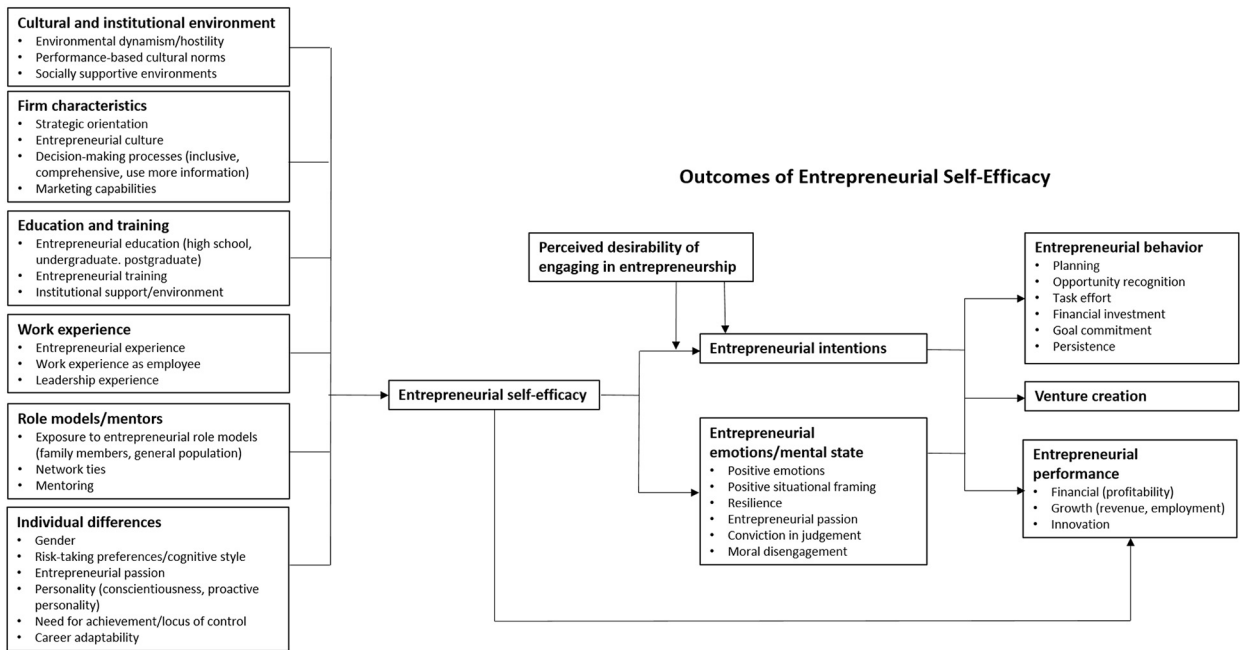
**Cultural and institutional environment**
- Environmental dynamism/hostility
- Performance-based cultural norms
- Socially supportive environments

**Firm characteristics**
- Strategic orientation
- Entrepreneurial culture
- Decision-making processes (inclusive, comprehensive, use more information)
- Marketing capabilities

**Education and training**
- Entrepreneurial education (high school, undergraduate. postgraduate)
- Entrepreneurial training
- Institutional support/environment

**Work experience**
- Entrepreneurial experience
- Work experience as employee
- Leadership experience

**Role models/mentors**
- Exposure to entrepreneurial role models (family members, general population)
- Network ties
- Mentoring

**Individual differences**
- Gender
- Risk-taking preferences/cognitive style
- Entrepreneurial passion
- Personality (conscientiousness, proactive personality)
- Need for achievement/locus of control
- Career adaptability

**Outcomes of Entrepreneurial Self-Efficacy**

**Entrepreneurial self-efficacy**

**Perceived desirability of engaging in entrepreneurship**

**Entrepreneurial intentions**

**Entrepreneurial emotions/mental state**
- Positive emotions
- Positive situational framing
- Resilience
- Entrepreneurial passion
- Conviction in judgement
- Moral disengagement

**Entrepreneurial behavior**
- Planning
- Opportunity recognition
- Task effort
- Financial investment
- Goal commitment
- Persistence

**Venture creation**

**Entrepreneurial performance**
- Financial (profitability)
- Growth (revenue, employment)
- Innovation